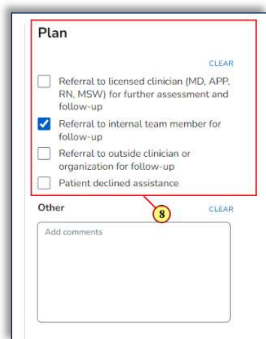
Plan

CLEAR

Referral to licensed clinician (MD, APP, RN, MSW) for further assessment and follow-up

Referral to internal team member for follow-up

Referral to outside clinician or organization for follow-up

Patient declined assistance

8

Other

CLEAR

Add comments